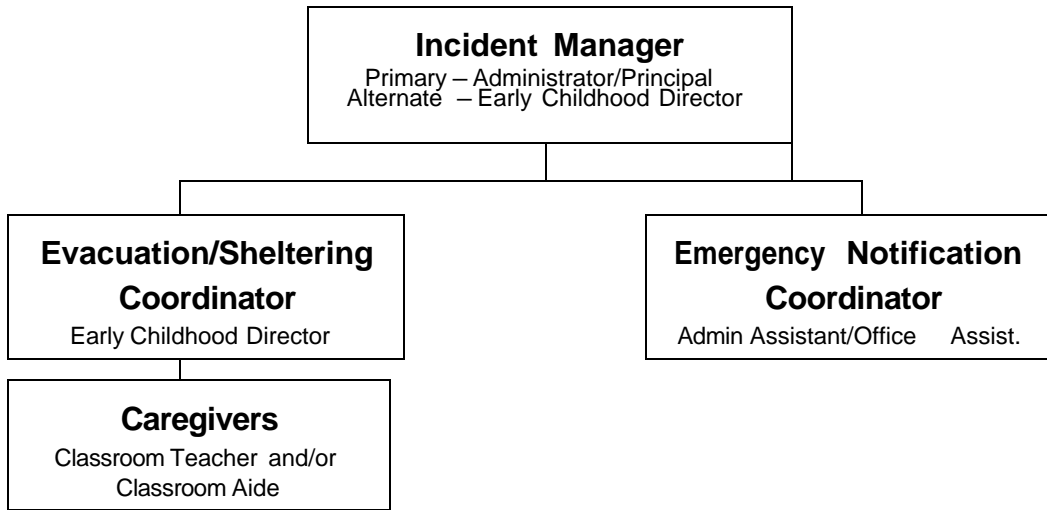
Incident Manager
Primary – Administrator/Principal
Alternate – Early Childhood Director

Evacuation/Sheltering Coordinator
Early Childhood Director

Emergency Notification Coordinator
Admin Assistant/Office Assist.

Caregivers
Classroom Teacher and/or Classroom Aide